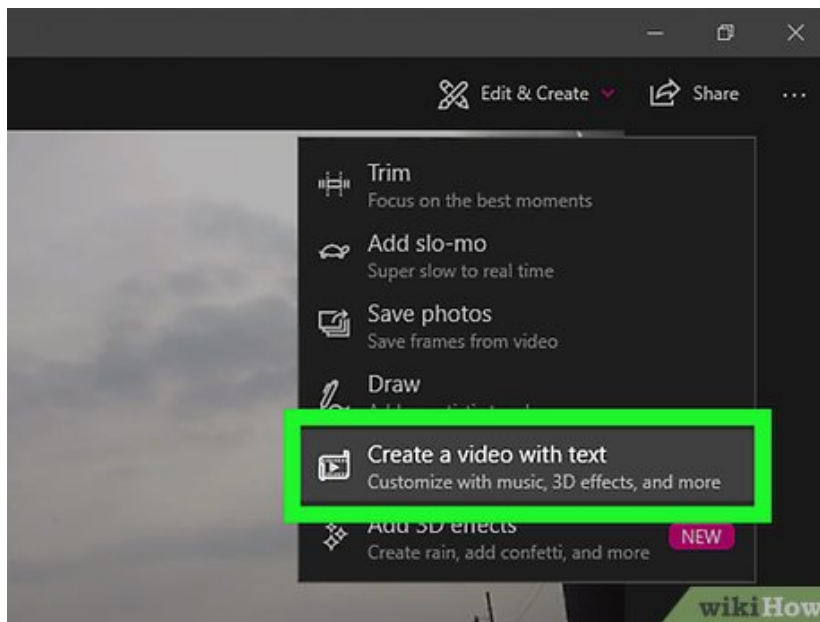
Edit & Create

Share

...

Trim
Focus on the best moments

Add slo-mo
Super slow to real time

Save photos
Save frames from video

Draw
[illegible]

Create a video with text
Customize with music, 3D effects, and more

Add 3D effects
Create rain, add confetti, and more

NEW

wikiHow